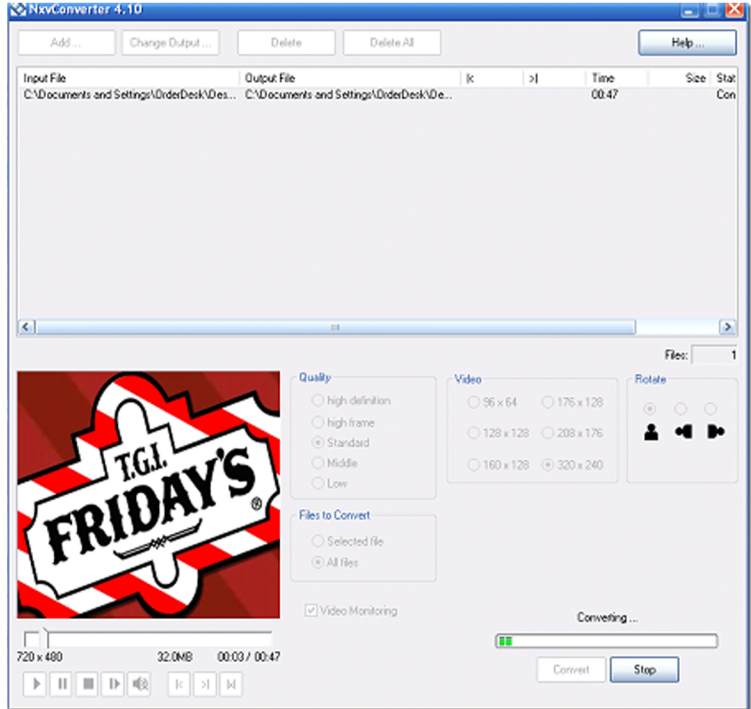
NxvConverter 4.10

Add ... Change Output ... Delete Delete All Help ...

| Input File | Output File | \|< | >\| | Time | Size | Stat |
|---|---|---|---|---|---|---|
| C:\Documents and Settings\OrderDesk\Des... | C:\Documents and Settings\OrderDesk\De... | | | 00:47 | | Con |

Files: 1

T.G.I. FRIDAY'S ®

Quality
high definition
high frame
Standard
Middle
Low

Video
96 x 64
176 x 128
128 x 128
208 x 176
160 x 128
320 x 240

Rotate

Files to Convert
Selected file
All files

Video Monitoring

Converting ...

720 x 480 32.0MB 00:03 / 00:47

Convert Stop